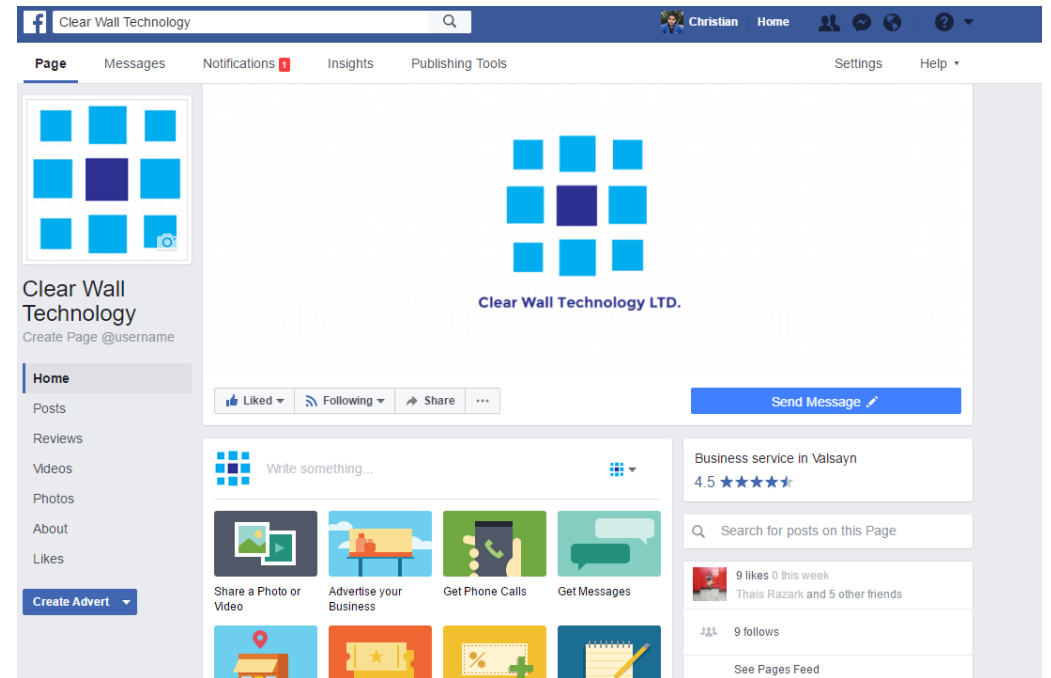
Clear Wall Technology

Christian Home

Page Messages Notifications 1 Insights Publishing Tools Settings Help

Clear Wall Technology
Create Page @username

Home
Posts
Reviews
Videos
Photos
About
Likes

Create Advert

Clear Wall Technology LTD.

Liked Following Share ···

Send Message

Write something...

Share a Photo or Video
Advertise your Business
Get Phone Calls
Get Messages

Business service in Valsayn
4.5

Search for posts on this Page

9 likes 0 this week
Thais Razark and 5 other friends

9 follows

See Pages Feed